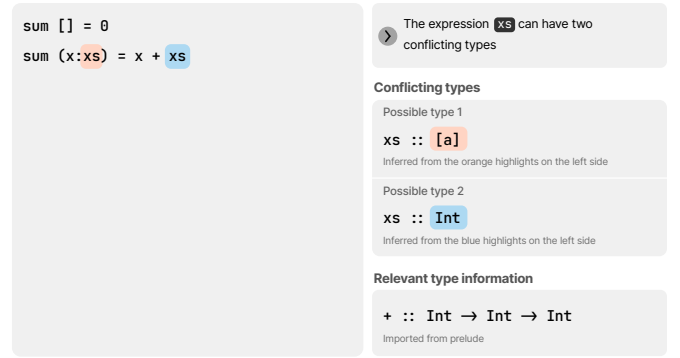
sum [] = 0
sum (x:xs) = x + xs

The expression xs can have two conflicting types

Conflicting types

Possible type 1

xs :: [a]

Inferred from the orange highlights on the left side

Possible type 2

xs :: Int

Inferred from the blue highlights on the left side

Relevant type information

+ :: Int → Int → Int

Imported from prelude